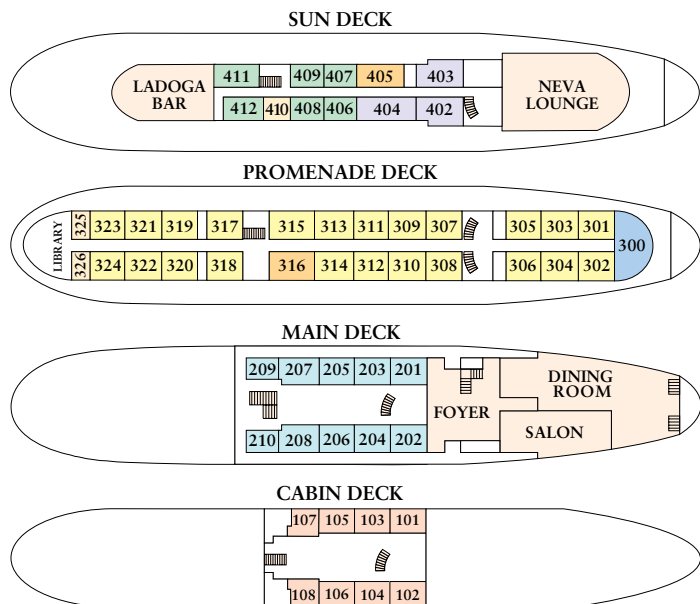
SUN DECK

LADOGA BAR

411 409 407 405 403

412 410 408 406 404 402

NEVA LOUNGE

PROMENADE DECK

LIBRARY

325 323 321 319 317 315 313 311 309 307 305 303 301

326 324 322 320 318 316 314 312 310 308 306 304 302

300

MAIN DECK

209 207 205 203 201

210 208 206 204 202

FOYER

DINING ROOM

SALON

CABIN DECK

107 105 103 101

108 106 104 102